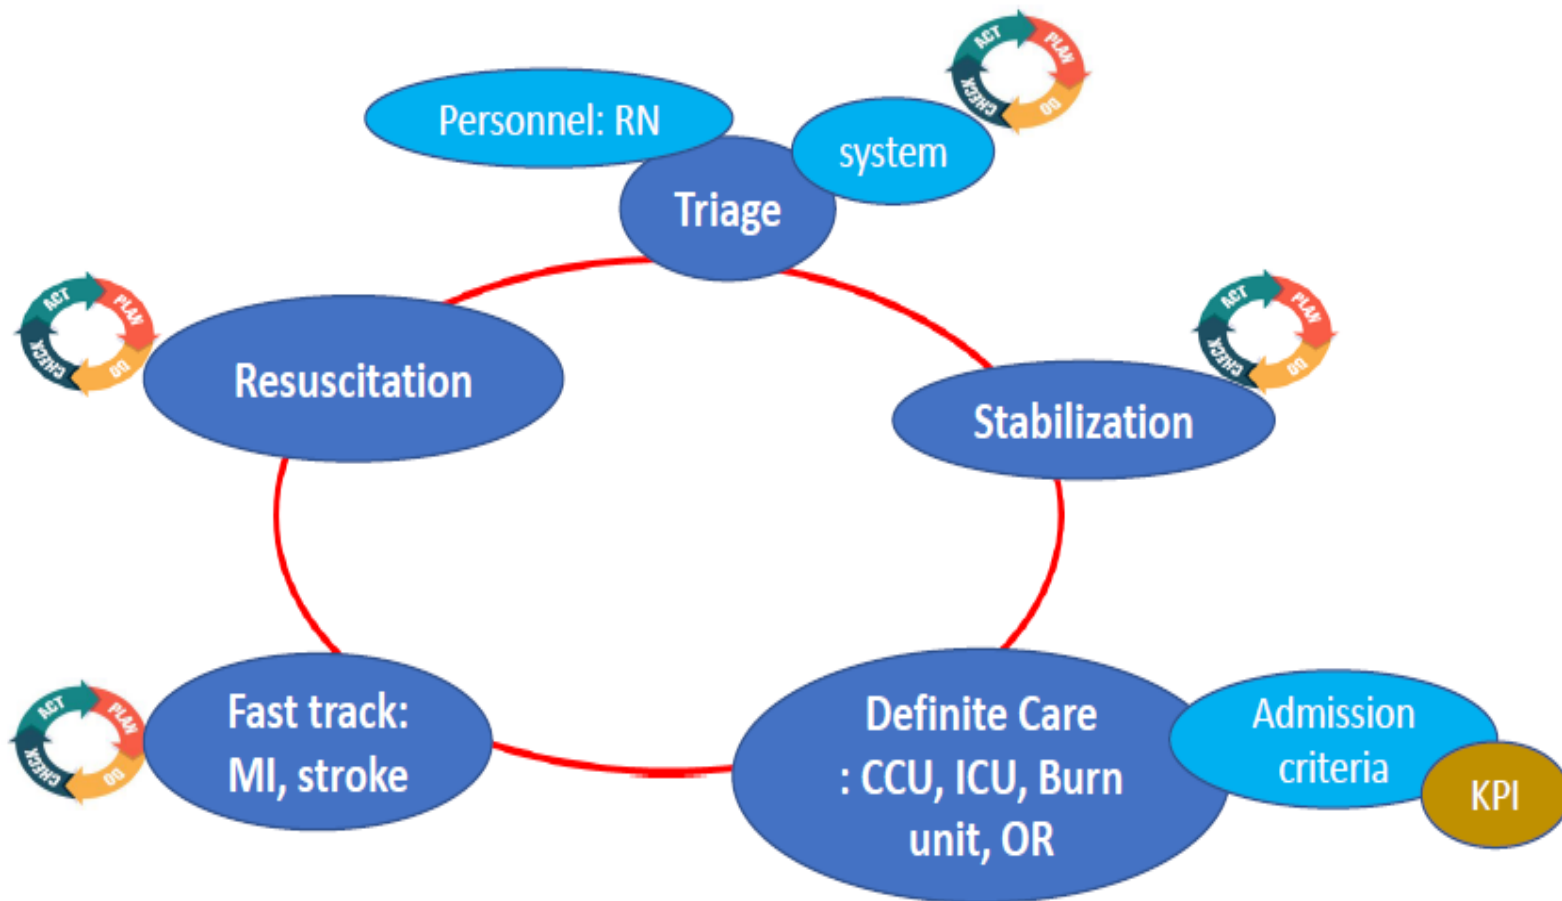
ACT
PLAN
DO
CHECK

Personnel: RN

system

Triage

ACT
PLAN
DO
CHECK

Resuscitation

ACT
PLAN
DO
CHECK

Stabilization

ACT
PLAN
DO
CHECK

Fast track: MI, stroke

Definite Care : CCU, ICU, Burn unit, OR

Admission criteria

KPI